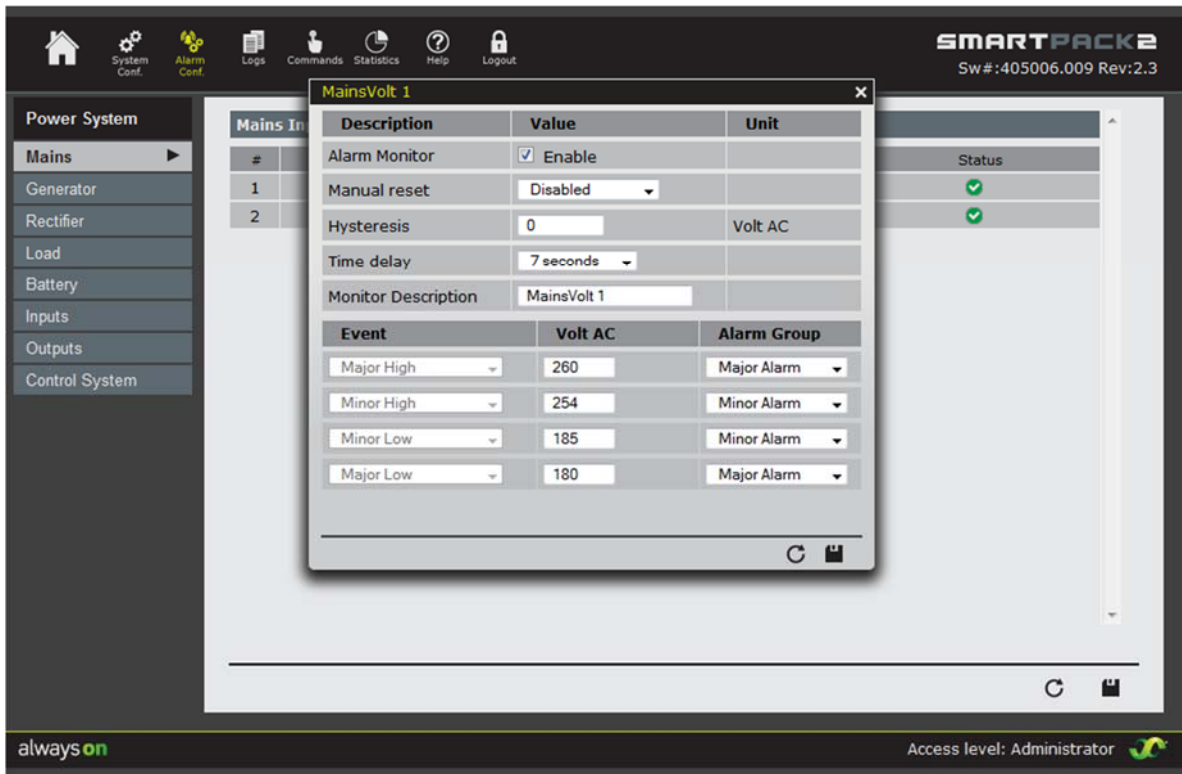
System Conf. Alarm Conf. Logs Commands Statistics Help Logout

SMARTPACK2
Sw#:405006.009 Rev:2.3

Power System
Mains
Generator
Rectifier
Load
Battery
Inputs
Outputs
Control System

Mains In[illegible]

| # | Status |
|---|---|
| 1 | |
| 2 | |

MainsVolt 1

| Description | Value | Unit |
|---|---|---|
| Alarm Monitor | Enable | |
| Manual reset | Disabled | |
| Hysteresis | 0 | Volt AC |
| Time delay | 7 seconds | |
| Monitor Description | MainsVolt 1 | |

| Event | Volt AC | Alarm Group |
|---|---|---|
| Major High | 260 | Major Alarm |
| Minor High | 254 | Minor Alarm |
| Minor Low | 185 | Minor Alarm |
| Major Low | 180 | Major Alarm |

always on

Access level: Administrator